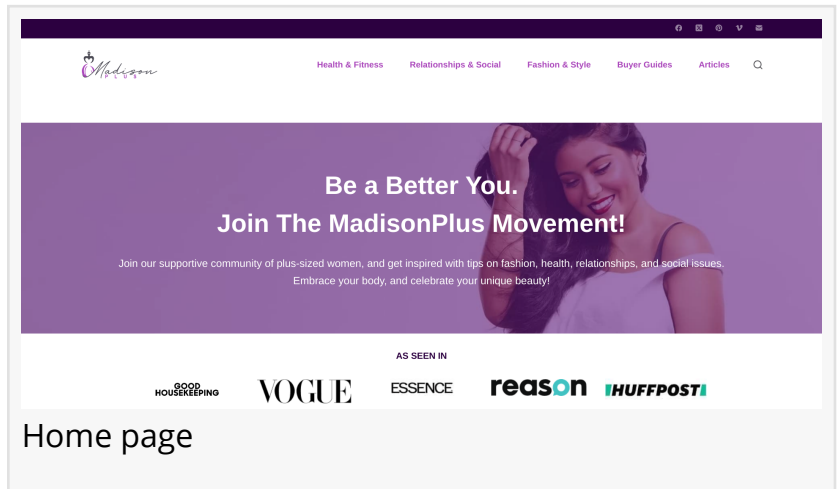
Madison PLUS

Health & Fitness Relationships & Social Fashion & Style Buyer Guides Articles

Be a Better You.
Join The MadisonPlus Movement!

Join our supportive community of plus-sized women, and get inspired with tips on fashion, health, relationships, and social issues. Embrace your body, and celebrate your unique beauty!

AS SEEN IN

GOOD HOUSEKEEPING VOGUE ESSENCE reason HUFFPOST

Home page